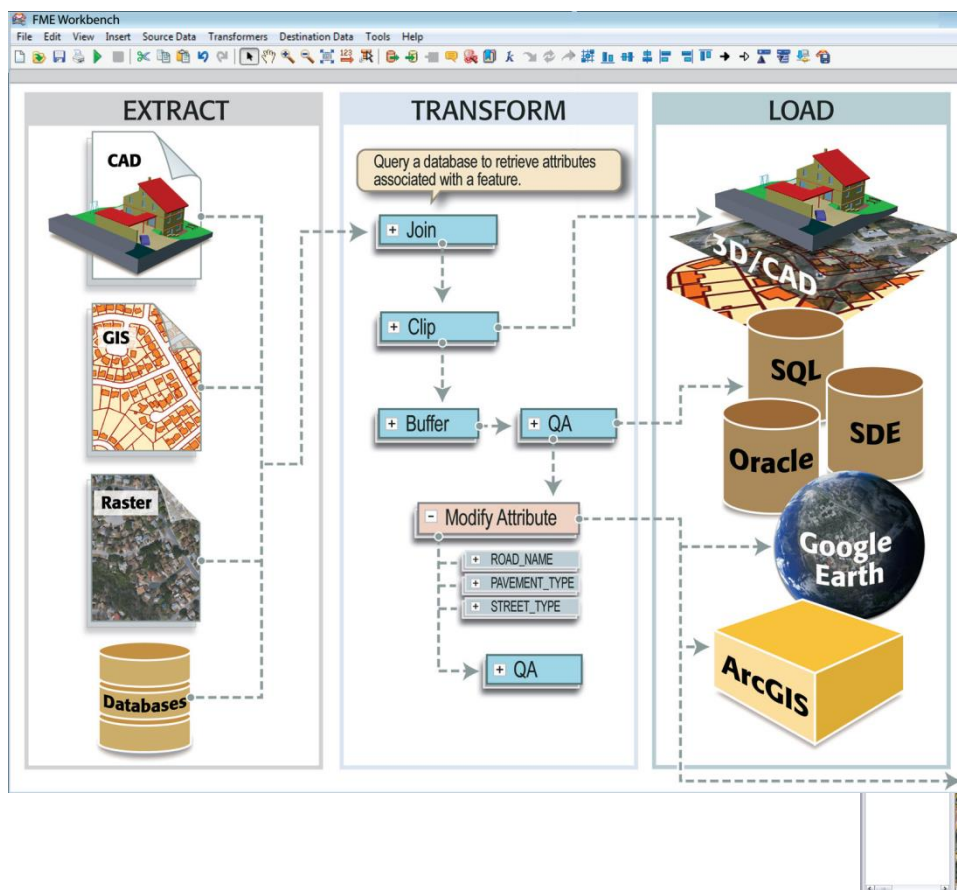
FME Workbench
File Edit View Insert Source Data Transformers Destination Data Tools Help

EXTRACT

CAD

GIS

Raster

Databases

TRANSFORM

Query a database to retrieve attributes associated with a feature.

+ Join

+ Clip

+ Buffer

+ QA

- Modify Attribute

+ ROAD_NAME

+ PAVEMENT_TYPE

+ STREET_TYPE

+ QA

LOAD

3D/CAD

SQL

SDE

Oracle

Google Earth

ArcGIS